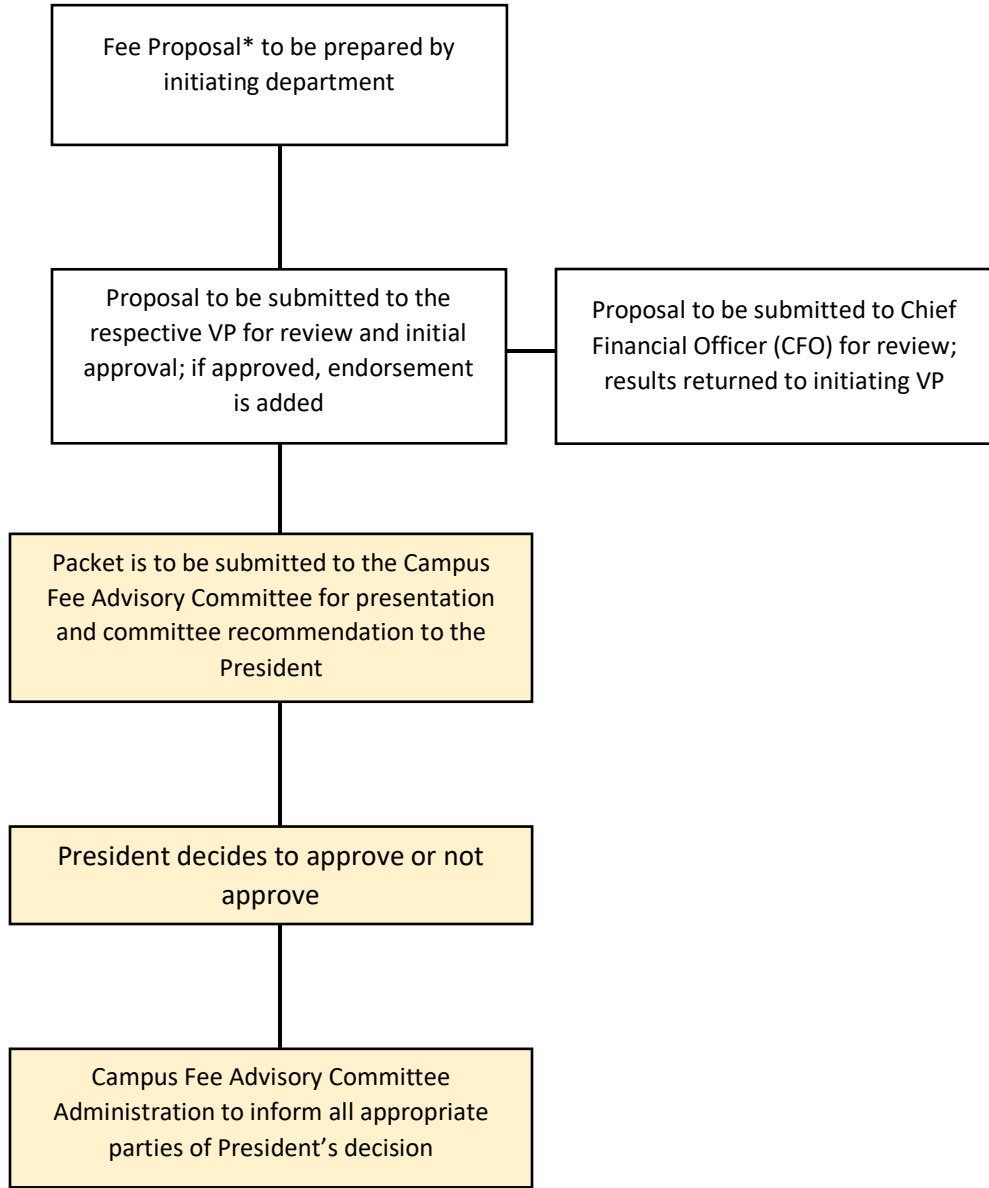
Fee Proposal* to be prepared by initiating department

Proposal to be submitted to the respective VP for review and initial approval; if approved, endorsement is added

Proposal to be submitted to Chief Financial Officer (CFO) for review; results returned to initiating VP

Packet is to be submitted to the Campus Fee Advisory Committee for presentation and committee recommendation to the President

President decides to approve or not approve

Campus Fee Advisory Committee Administration to inform all appropriate parties of President's decision